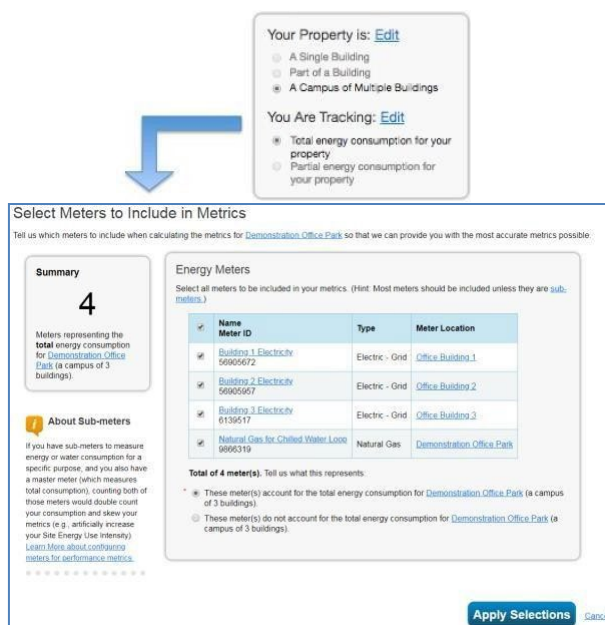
Your Property is: Edit

A Single Building
Part of a Building
A Campus of Multiple Buildings

You Are Tracking: Edit

Total energy consumption for your property
Partial energy consumption for your property

Select Meters to Include in Metrics

Tell us which meters to include when calculating the metrics for Demonstration Office Park so that we can provide you with the most accurate metrics possible.

Summary

4

Meters representing the total energy consumption for Demonstration Office Park (a campus of 3 buildings).

About Sub-meters

If you have sub-meters to measure energy or water consumption for a specific purpose, and you also have a master meter (which measures total consumption), counting both of those meters would double count your consumption and skew your metrics (e.g., artificially increase your Site Energy Use Intensity). Learn More about configuring meters for performance metrics.

Energy Meters

Select all meters to be included in your metrics. (Hint: Most meters should be included unless they are sub-meters.)

| | Name Meter ID | Type | Meter Location |
|---|---|---|---|
| ☑ | Building 1 Electricity 56905672 | Electric - Grid | Office Building 1 |
| ☑ | Building 2 Electricity 56905957 | Electric - Grid | Office Building 2 |
| ☑ | Building 3 Electricity 6139517 | Electric - Grid | Office Building 3 |
| ☑ | Natural Gas for Chilled Water Loop 9866319 | Natural Gas | Demonstration Office Park |

Total of 4 meter(s). Tell us what this represents:

* These meter(s) account for the total energy consumption for Demonstration Office Park (a campus of 3 buildings).
These meter(s) do not account for the total energy consumption for Demonstration Office Park (a campus of 3 buildings).

Apply Selections Canc